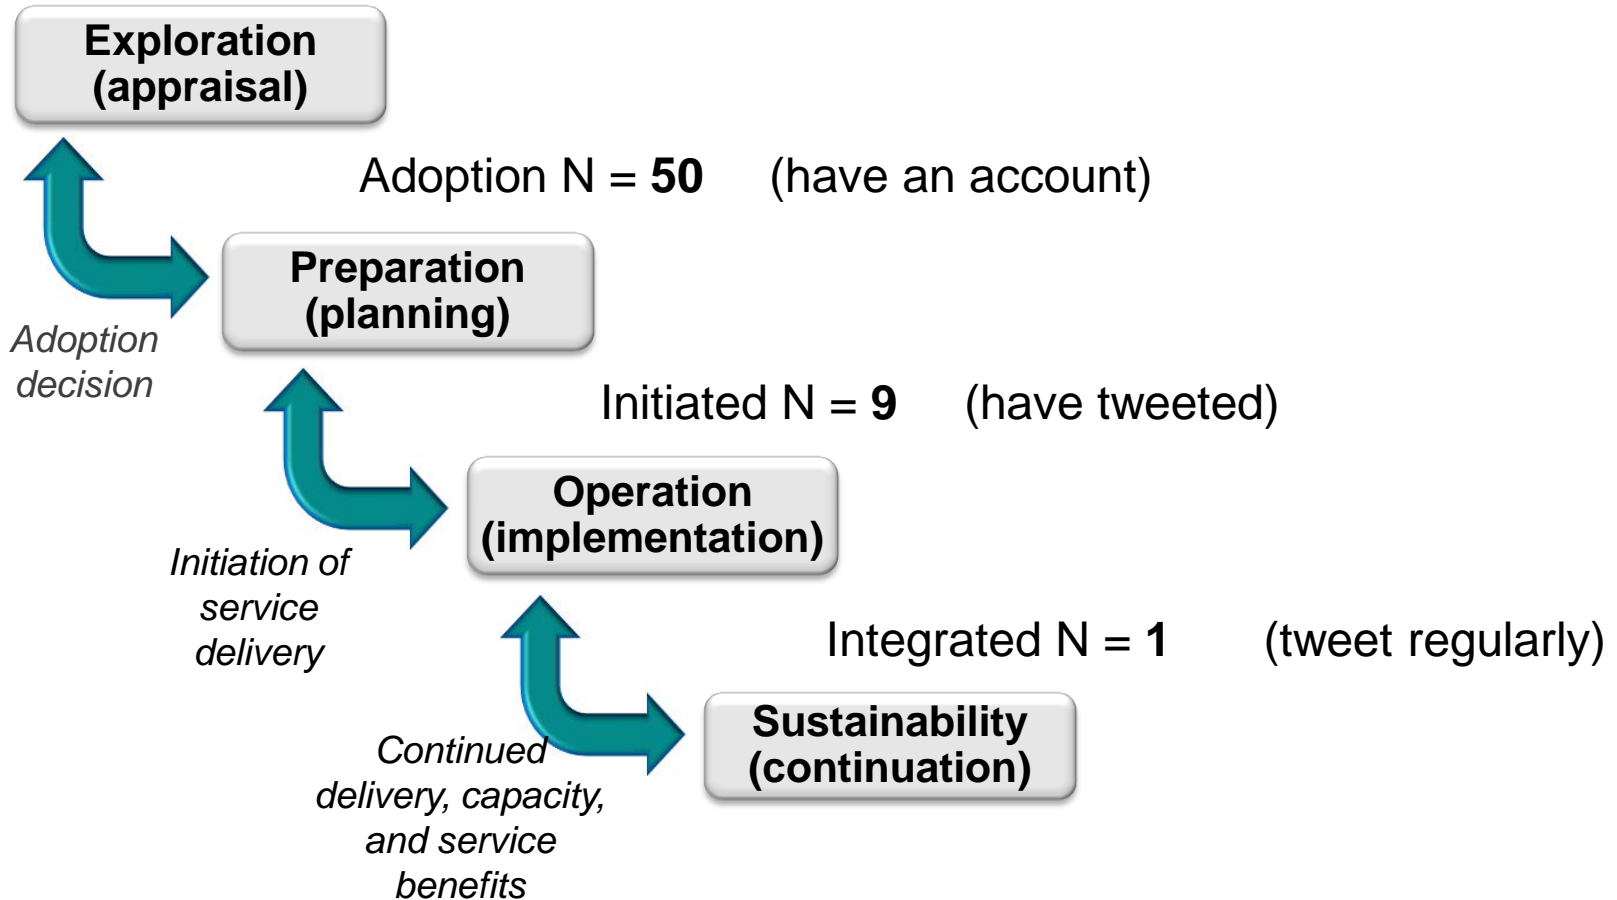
Exploration (appraisal)

Adoption N = **50** (have an account)

Adoption decision

Preparation (planning)

Initiated N = **9** (have tweeted)

Initiation of service delivery

Operation (implementation)

Integrated N = **1** (tweet regularly)

Continued delivery, capacity, and service benefits

Sustainability (continuation)